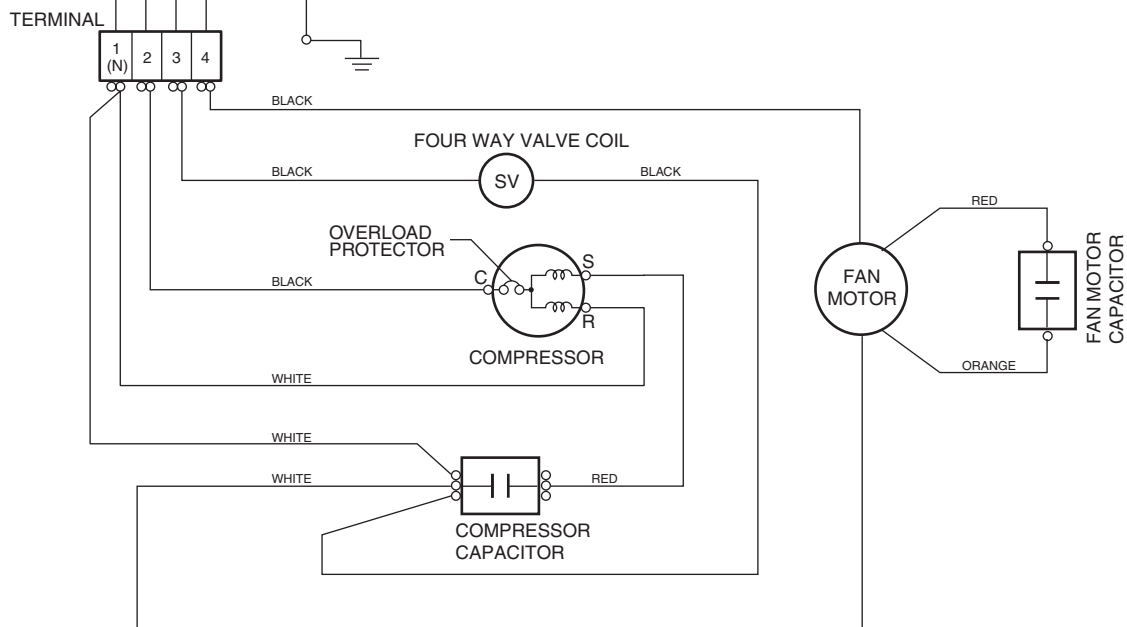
TERMINAL

1 (N)
2
3
4

BLACK

FOUR WAY VALVE COIL

BLACK
SV
BLACK

OVERLOAD PROTECTOR

BLACK
C
S
R

COMPRESSOR

WHITE

WHITE

WHITE

RED

COMPRESSOR CAPACITOR

RED

FAN MOTOR

FAN MOTOR CAPACITOR

ORANGE